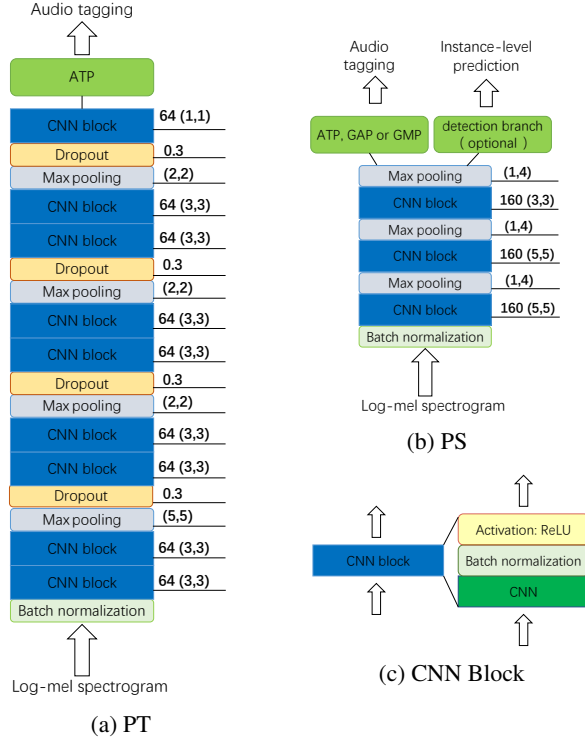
Audio tagging

ATP

CNN block 64 (1,1)

Dropout 0.3

Max pooling (2,2)

CNN block 64 (3,3)

CNN block 64 (3,3)

Dropout 0.3

Max pooling (2,2)

CNN block 64 (3,3)

CNN block 64 (3,3)

Dropout 0.3

Max pooling (2,2)

CNN block 64 (3,3)

CNN block 64 (3,3)

Dropout 0.3

Max pooling (5,5)

CNN block 64 (3,3)

CNN block 64 (3,3)

Batch normalization

Log-mel spectrogram

(a) PT

Audio tagging

Instance-level prediction

ATP, GAP or GMP

detection branch ( optional )

Max pooling (1,4)

CNN block 160 (3,3)

Max pooling (1,4)

CNN block 160 (5,5)

Max pooling (1,4)

CNN block 160 (5,5)

Batch normalization

Log-mel spectrogram

(b) PS

CNN block

Activation: ReLU

Batch normalization

CNN

(c) CNN Block